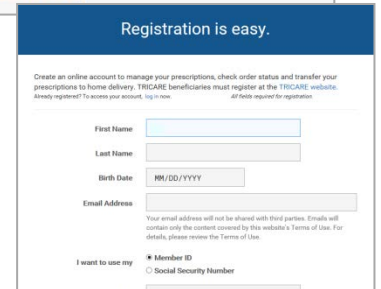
Registration is easy.

Create an online account to manage your prescriptions, check order status and transfer your prescriptions to home delivery. TRICARE beneficiaries must register at the TRICARE website.

Already registered? To access your account, log in now.

All fields required for registration.

First Name

Last Name

Birth Date MM/DD/YYYY

Email Address

Your email address will not be shared with third parties. Emails will contain only the content covered by this website's Terms of Use. For details, please review the Terms of Use.

I want to use my

Member ID

Social Security Number